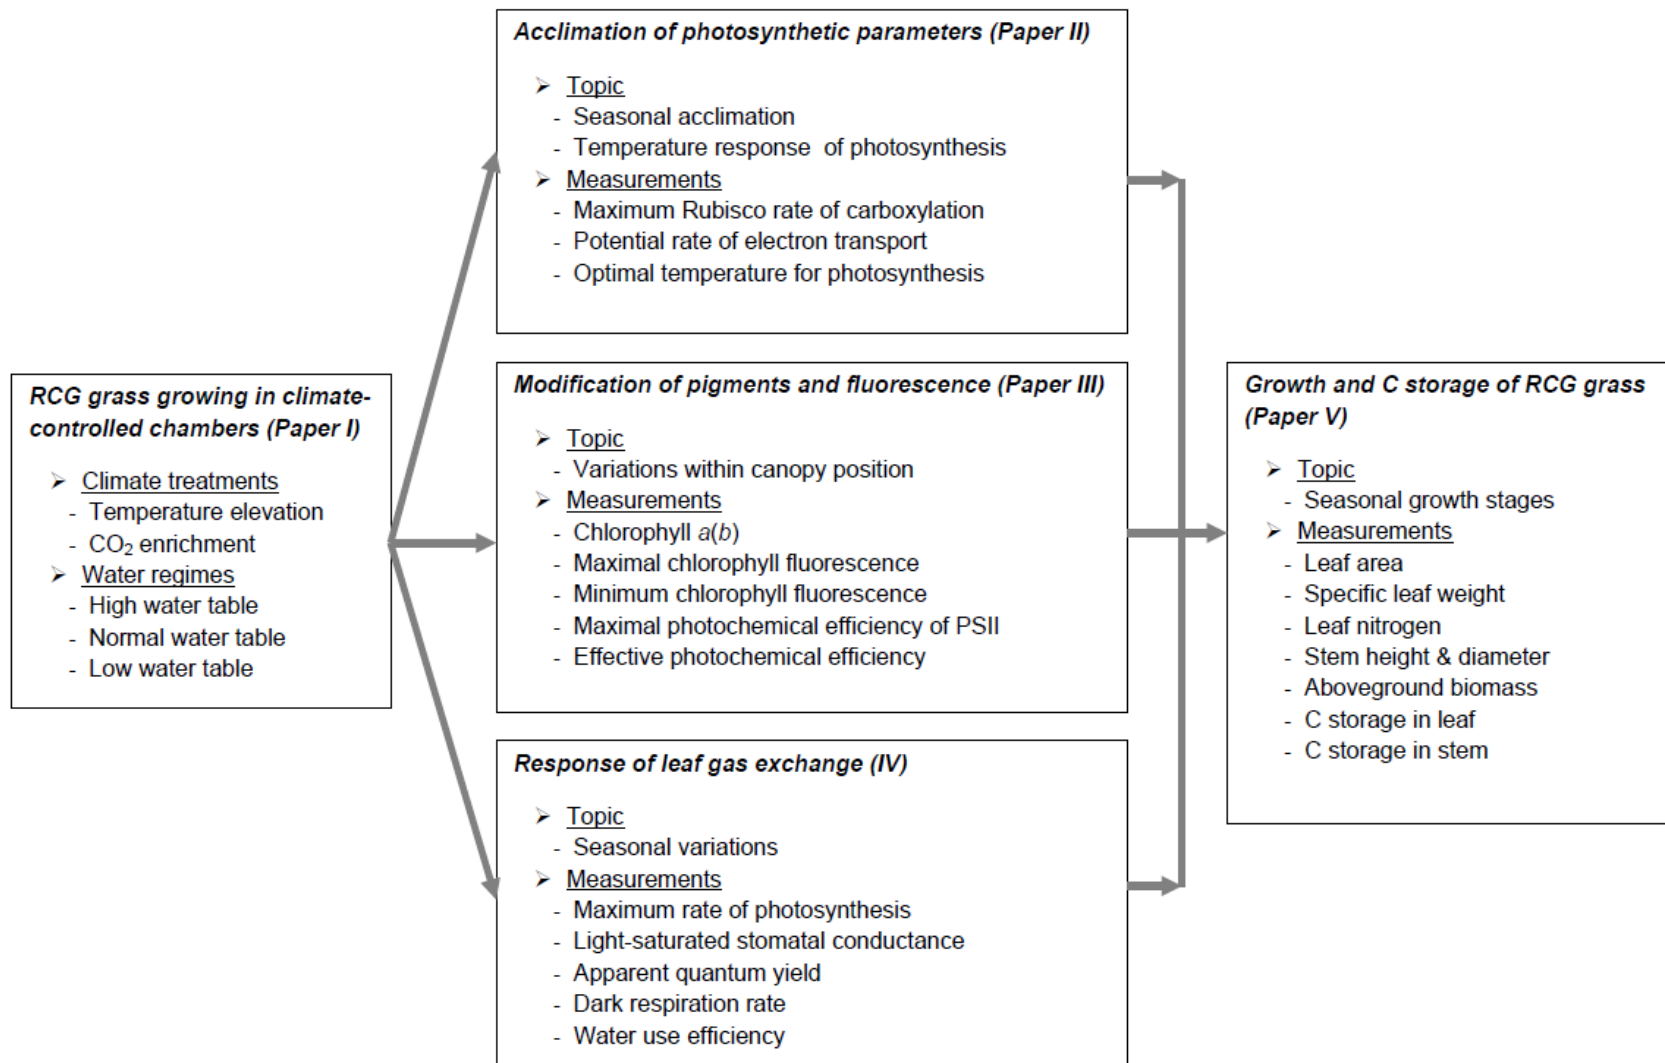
RCG grass growing in climate-controlled chambers (Paper I)

➢ Climate treatments
- Temperature elevation
- $CO_2$ enrichment
➢ Water regimes
- High water table
- Normal water table
- Low water table

Acclimation of photosynthetic parameters (Paper II)

➢ Topic
- Seasonal acclimation
- Temperature response of photosynthesis
➢ Measurements
- Maximum Rubisco rate of carboxylation
- Potential rate of electron transport
- Optimal temperature for photosynthesis

Modification of pigments and fluorescence (Paper III)

➢ Topic
- Variations within canopy position
➢ Measurements
- Chlorophyll $a(b)$
- Maximal chlorophyll fluorescence
- Minimum chlorophyll fluorescence
- Maximal photochemical efficiency of PSII
- Effective photochemical efficiency

Response of leaf gas exchange (IV)

➢ Topic
- Seasonal variations
➢ Measurements
- Maximum rate of photosynthesis
- Light-saturated stomatal conductance
- Apparent quantum yield
- Dark respiration rate
- Water use efficiency

Growth and C storage of RCG grass (Paper V)

➢ Topic
- Seasonal growth stages
➢ Measurements
- Leaf area
- Specific leaf weight
- Leaf nitrogen
- Stem height & diameter
- Aboveground biomass
- C storage in leaf
- C storage in stem